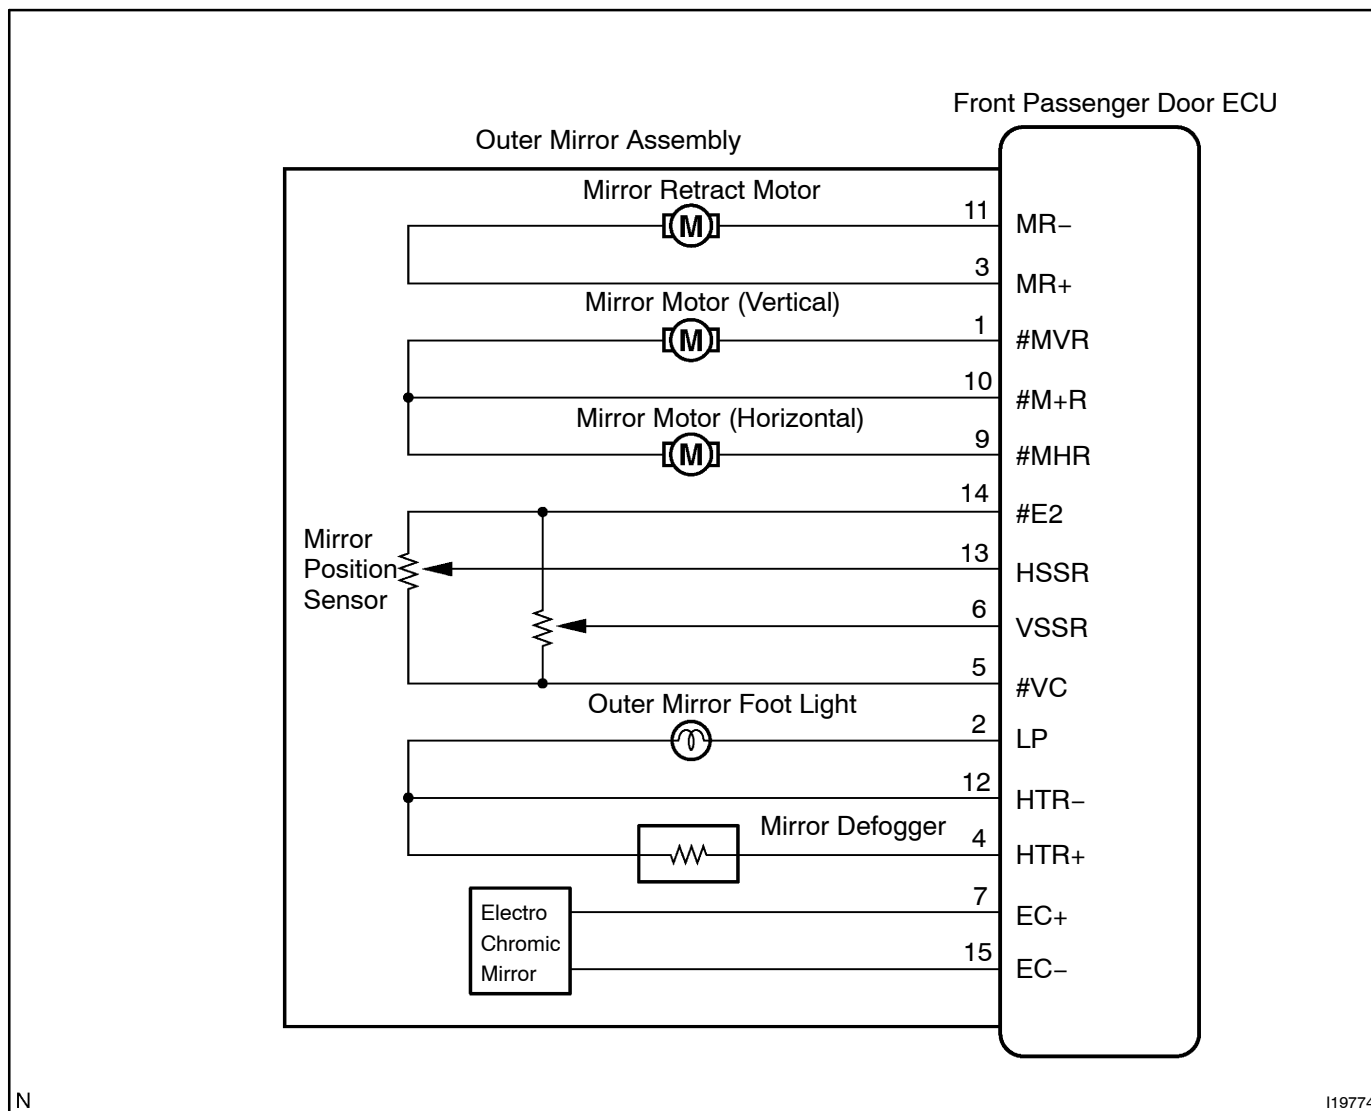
Front Passenger Door ECU

Outer Mirror Assembly

Mirror Retract Motor

M

11 MR−

3 MR+

Mirror Motor (Vertical)

M

1 #MVR

10 #M+R

Mirror Motor (Horizontal)

M

9 #MHR

14 #E2

Mirror Position Sensor

13 HSSR

6 VSSR

5 #VC

Outer Mirror Foot Light

2 LP

12 HTR−

Mirror Defogger

4 HTR+

Electro Chromic Mirror

7 EC+

15 EC−

N

I19774